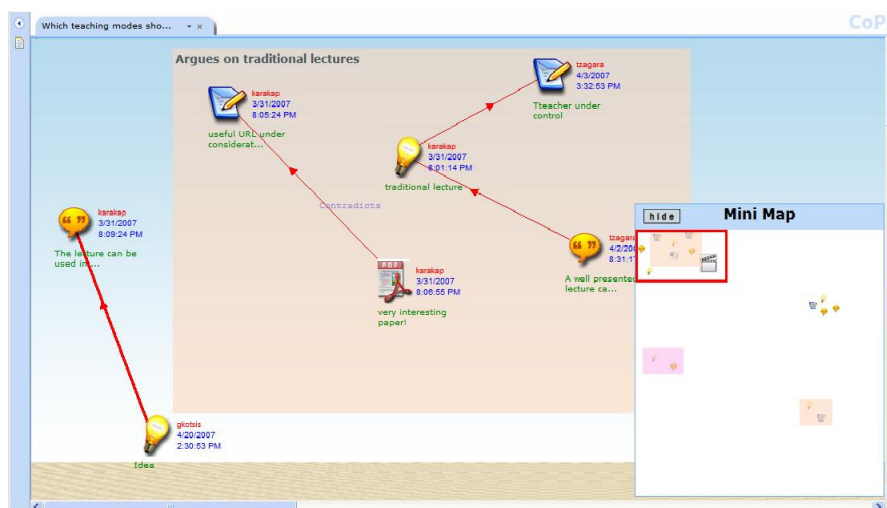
Which teaching modes sho... ▾ ×

CoP

Argues on traditional lectures

karakap
3/31/2007
8:05:24 PM
useful URL under considerat...

tzagara
4/3/2007
3:32:53 PM
Tteacher under control

karakap
3/31/2007
8:01:14 PM
traditional lecture

Contradicts

karakap
3/31/2007
8:09:24 PM
The lecture can be used in...

PDF

karakap
3/31/2007
8:06:55 PM
very interesting paper!

tzagara
4/2/20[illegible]
8:31:1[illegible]
A well presented lecture ca...

gkotsis
4/20/2007
2:30:53 PM
Idea

hide

Mini Map